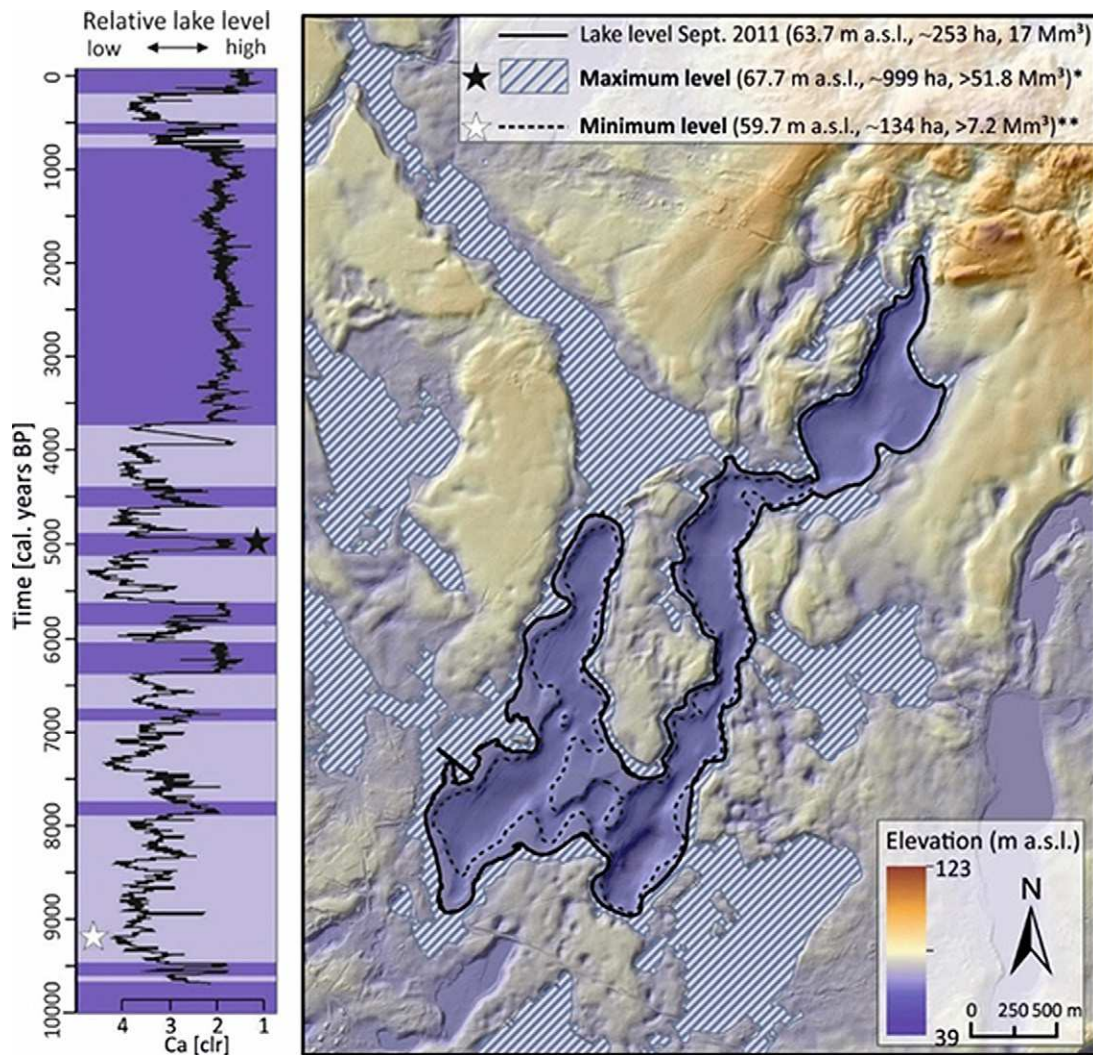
Relative lake level
low ⟷ high

Time [cal. years BP]

0
1000
2000
3000
4000
5000
6000
7000
8000
9000
10000

4 3 2 1
Ca [clr]

Lake level Sept. 2011 (63.7 m a.s.l., ~253 ha, 17 Mm³)
Maximum level (67.7 m a.s.l., ~999 ha, >51.8 Mm³)*
Minimum level (59.7 m a.s.l., ~134 ha, >7.2 Mm³)**

Elevation (m a.s.l.)
123
39
N
0 250 500 m